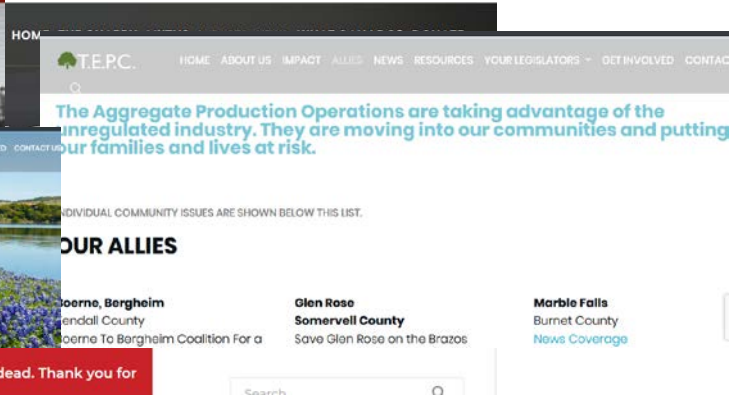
HOME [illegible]

T.E.P.C. HOME ABOUT US IMPACT ALLIES NEWS RESOURCES YOUR LEGISLATORS GET INVOLVED CONTAC

The Aggregate Production Operations are taking advantage of the unregulated industry. They are moving into our communities and putting our families and lives at risk.

D CONTACT US

INDIVIDUAL COMMUNITY ISSUES ARE SHOWN BELOW THIS LIST.

OUR ALLIES

Boerne, Bergheim
Kendall County
Boerne To Bergheim Coalition For a

Glen Rose
Somervell County
Save Glen Rose on the Brazos

Marble Falls
Burnet County
News Coverage

dead. Thank you for

Search